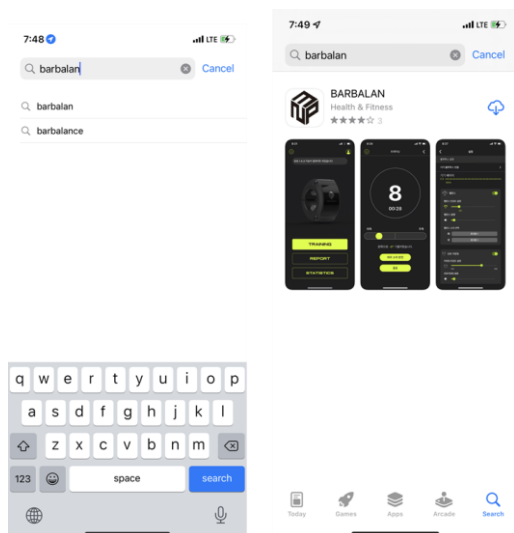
7:48

LTE

barbalan

Cancel

barbalan

barbalance

q w e r t y u i o p

a s d f g h j k l

z x c v b n m

123

space

search

7:49

LTE

barbalan

Cancel

BARBALAN

Health & Fitness

3

TRAINING

REPORT

STATISTICS

8

00:35

Today

Games

Apps

Arcade

Search